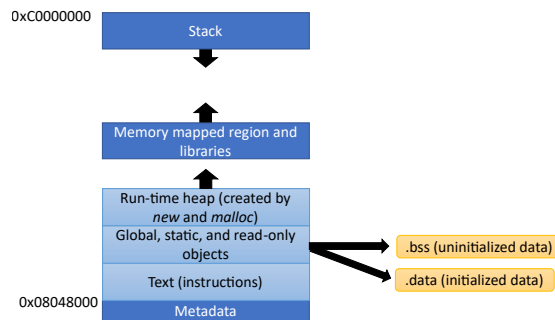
0xC0000000

Stack

Memory mapped region and libraries

Run-time heap (created by new and malloc)

Global, static, and read-only objects

Text (instructions)

0x08048000

Metadata

.bss (uninitialized data)

.data (initialized data)